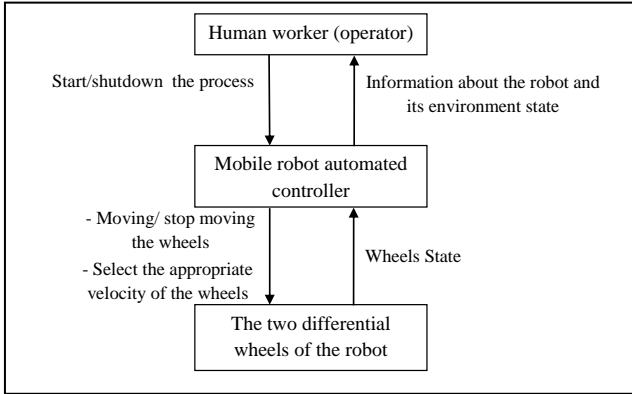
Human worker (operator)

Start/shutdown the process

Information about the robot and its environment state

Mobile robot automated controller

- Moving/ stop moving the wheels
- Select the appropriate velocity of the wheels

Wheels State

The two differential wheels of the robot